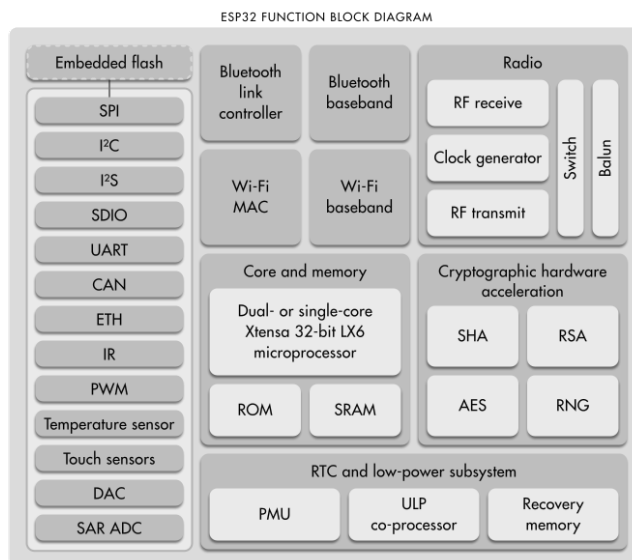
ESP32 FUNCTION BLOCK DIAGRAM

Embedded flash

SPI

I²C

I²S

SDIO

UART

CAN

ETH

IR

PWM

Temperature sensor

Touch sensors

DAC

SAR ADC

Bluetooth link controller

Bluetooth baseband

Wi-Fi MAC

Wi-Fi baseband

Radio

RF receive

Clock generator

RF transmit

Switch

Balun

Core and memory

Dual- or single-core Xtensa 32-bit LX6 microprocessor

ROM

SRAM

Cryptographic hardware acceleration

SHA

RSA

AES

RNG

RTC and low-power subsystem

PMU

ULP co-processor

Recovery memory